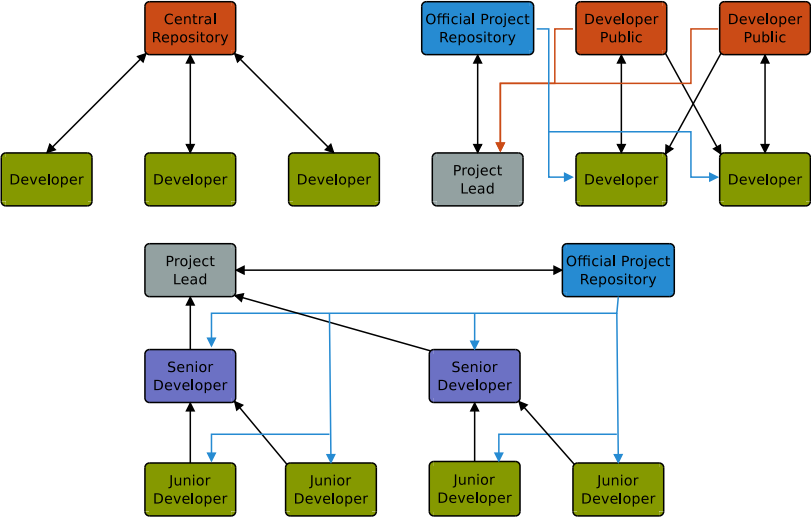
Central Repository

Developer

Developer

Developer

Official Project Repository

Developer Public

Developer Public

Project Lead

Developer

Developer

Project Lead

Official Project Repository

Senior Developer

Senior Developer

Junior Developer

Junior Developer

Junior Developer

Junior Developer